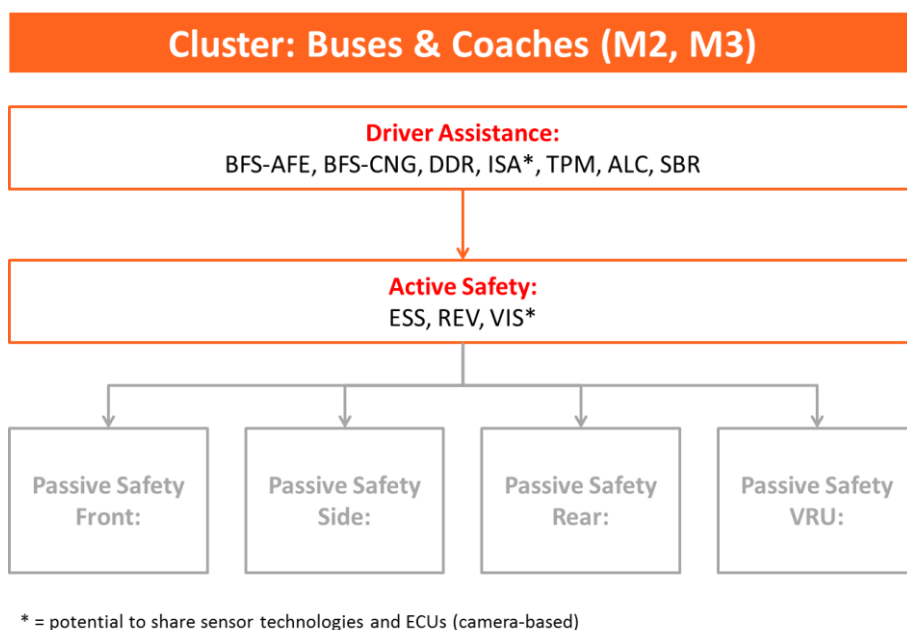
Cluster: Buses & Coaches (M2, M3)

Driver Assistance:
BFS-AFE, BFS-CNG, DDR, ISA*, TPM, ALC, SBR

Active Safety:
ESS, REV, VIS*

Passive Safety Front:

Passive Safety Side:

Passive Safety Rear:

Passive Safety VRU:

* = potential to share sensor technologies and ECUs (camera-based)